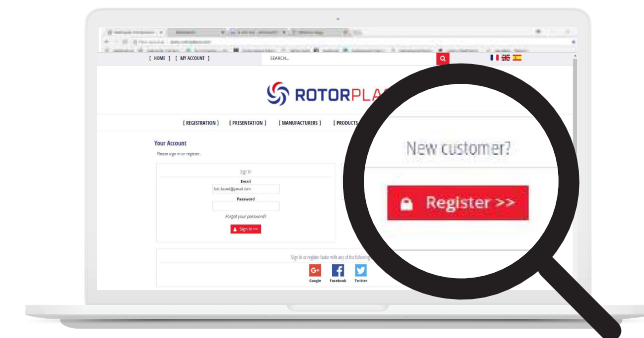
[ HOME ] [ MY ACCOUNT ]

SEARCH...

ROTORPLA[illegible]

[ REGISTRATION ] [ PRESENTATION ] [ MANUFACTURERS ] [ PRODUCTS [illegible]

Your Account

Please sign in or register.

Sign in

Email

Password

Forgot your password?

Sign in

Sign in or register faster with any of the following

Google Facebook Twitter

New customer?

Register >>